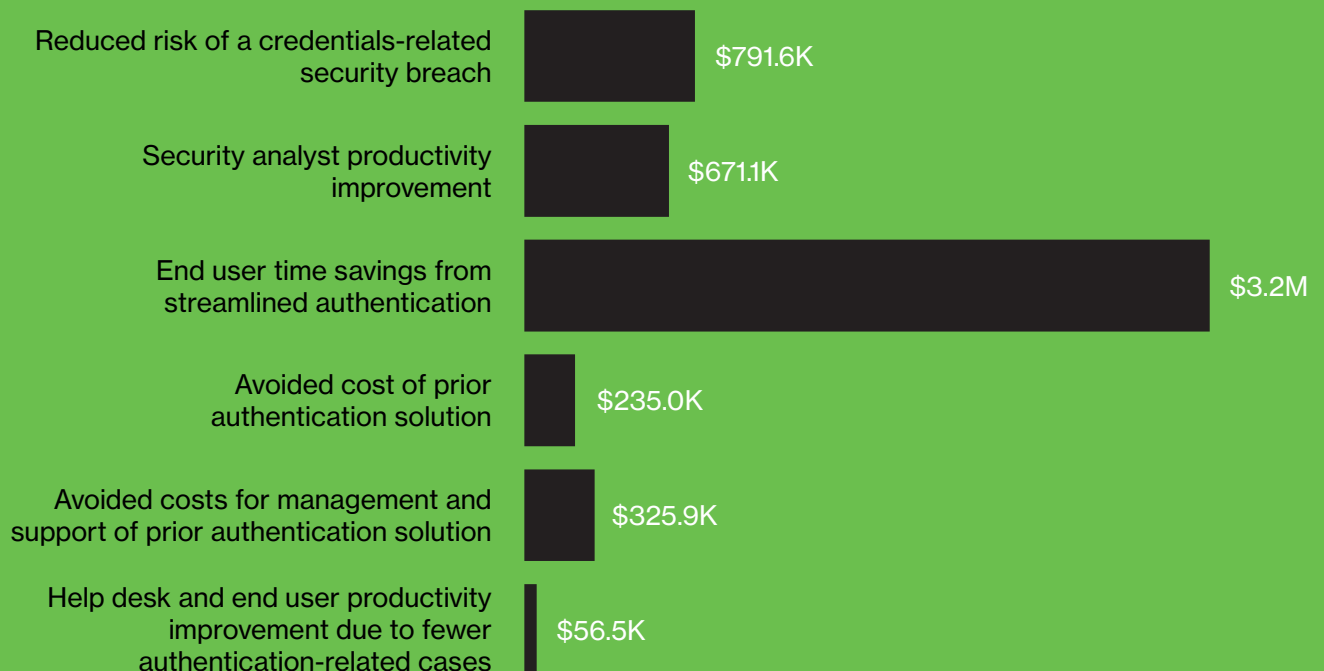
Reduced risk of a credentials-related security breach $791.6K

Security analyst productivity improvement $671.1K

End user time savings from streamlined authentication $3.2M

Avoided cost of prior authentication solution $235.0K

Avoided costs for management and support of prior authentication solution $325.9K

Help desk and end user productivity improvement due to fewer authentication-related cases $56.5K